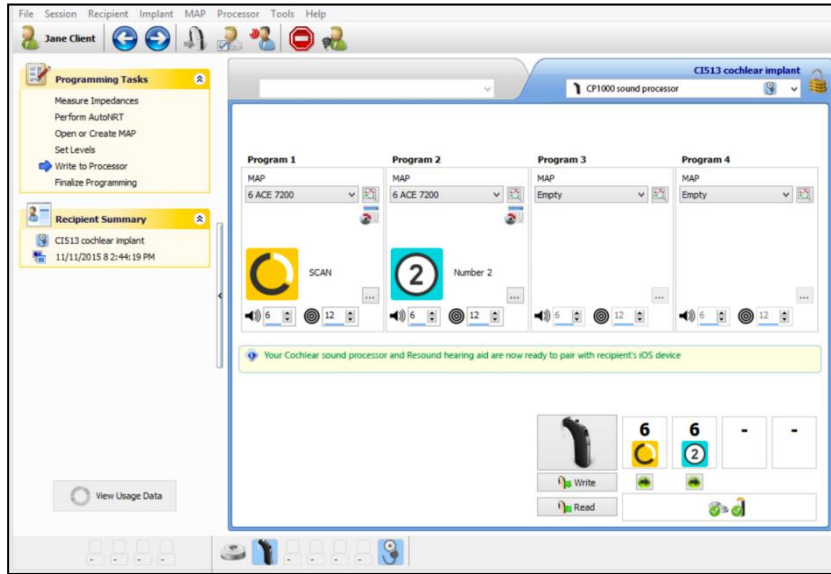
File Session Recipient Implant MAP Processor Tools Help

Jane Client

Programming Tasks

Measure Impedances
Perform AutoNRT
Open or Create MAP
Set Levels
Write to Processor
Finalize Programming

Recipient Summary

CI513 cochlear implant
11/11/2015 8 2:44:19 PM

View Usage Data

CI513 cochlear implant

CP1000 sound processor

Program 1
MAP
6 ACE 7200
SCAN
6
12

Program 2
MAP
6 ACE 7200
2
Number 2
6
12

Program 3
MAP
Empty
6
12

Program 4
MAP
Empty
6
12

Your Cochlear sound processor and Resound hearing aid are now ready to pair with recipient's iOS device

6
6
-
-

Write

Read